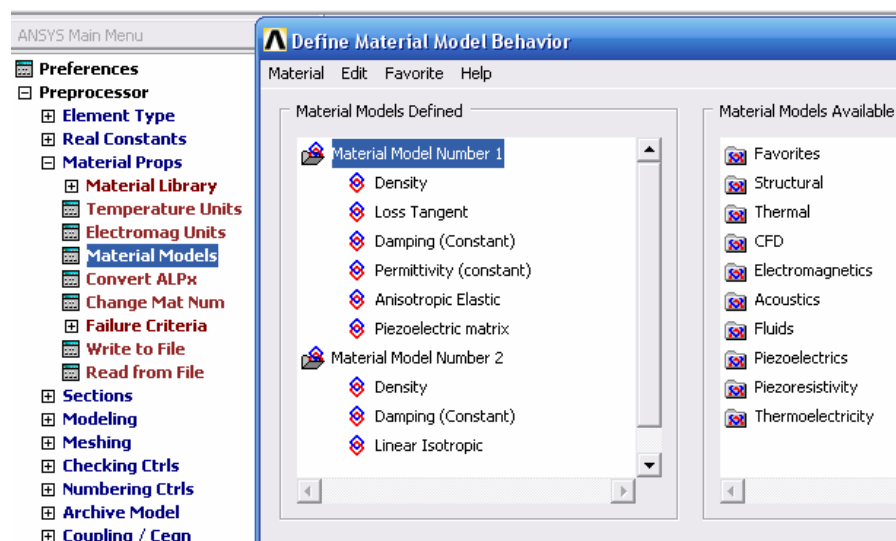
ANSYS Main Menu

Preferences
Preprocessor
Element Type
Real Constants
Material Props
Material Library
Temperature Units
Electromag Units
Material Models
Convert ALPx
Change Mat Num
Failure Criteria
Write to File
Read from File
Sections
Modeling
Meshing
Checking Ctrls
Numbering Ctrls
Archive Model
Coupling / Ceqn

Define Material Model Behavior

Material Edit Favorite Help

Material Models Defined

Material Model Number 1
Density
Loss Tangent
Damping (Constant)
Permittivity (constant)
Anisotropic Elastic
Piezoelectric matrix
Material Model Number 2
Density
Damping (Constant)
Linear Isotropic

Material Models Available

Favorites
Structural
Thermal
CFD
Electromagnetics
Acoustics
Fluids
Piezoelectrics
Piezoresistivity
Thermoelectricity